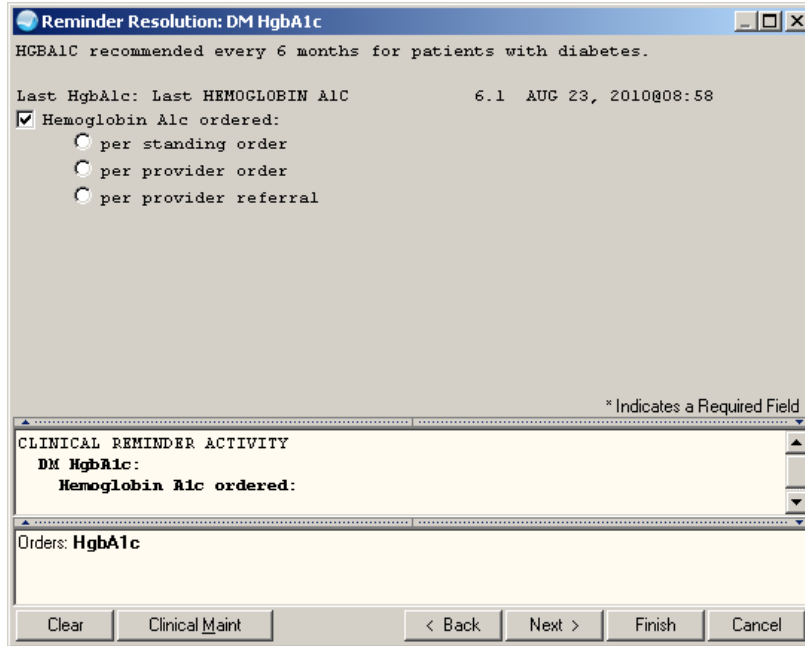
Reminder Resolution: DM HgbA1c

HGBA1C recommended every 6 months for patients with diabetes.

Last HgbAlc: Last HEMOGLOBIN A1C 6.1 AUG 23, 2010@08:58

Hemoglobin Alc ordered:

per standing order

per provider order

per provider referral

* Indicates a Required Field

CLINICAL REMINDER ACTIVITY

DM HgbA1c:

Hemoglobin A1c ordered:

Orders: HgbA1c

Clear | Clinical Maint | < Back | Next > | Finish | Cancel